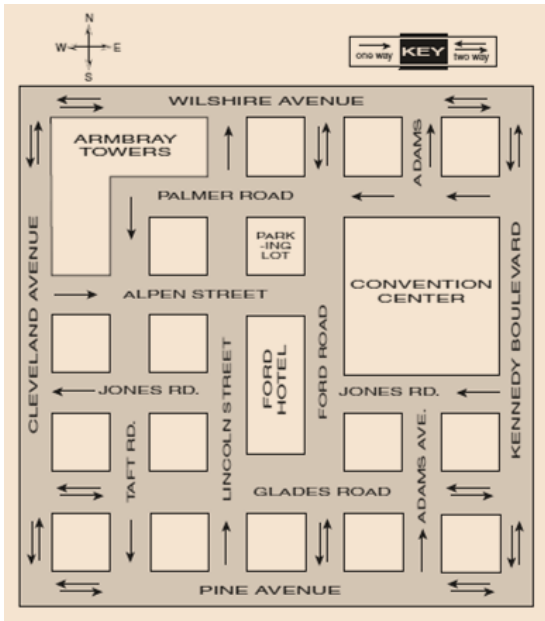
N
W
E
S

one way
KEY
two way

WILSHIRE AVENUE

ARMBRAY TOWERS

ADAMS

PALMER ROAD

PARK-ING LOT

CONVENTION CENTER

CLEVELAND AVENUE

ALPEN STREET

KENNEDY BOULEVARD

FORD HOTEL

FORD ROAD

LINCOLN STREET

JONES RD.

JONES RD.

TAFT RD.

ADAMS AVE.

GLADES ROAD

PINE AVENUE